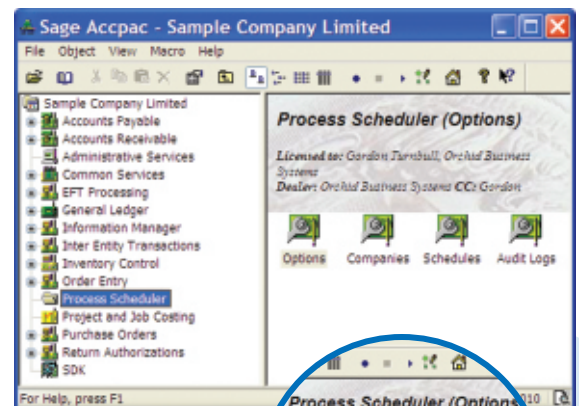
Sage Accpac - Sample Company Limited

File Object View Macro Help

Sample Company Limited
Accounts Payable
Accounts Receivable
Administrative Services
Common Services
EFT Processing
General Ledger
Information Manager
Inter Entity Transactions
Inventory Control
Order Entry
Process Scheduler
Project and Job Costing
Purchase Orders
Return Authorizations
SDK

Process Scheduler (Options)

Licensed to: Gordon Turnbull, Orchid Business Systems
Dealer: Orchid Business Systems CC: Gordon

Options Companies Schedules Audit Logs

For Help, press F1

Process Scheduler (Options

010